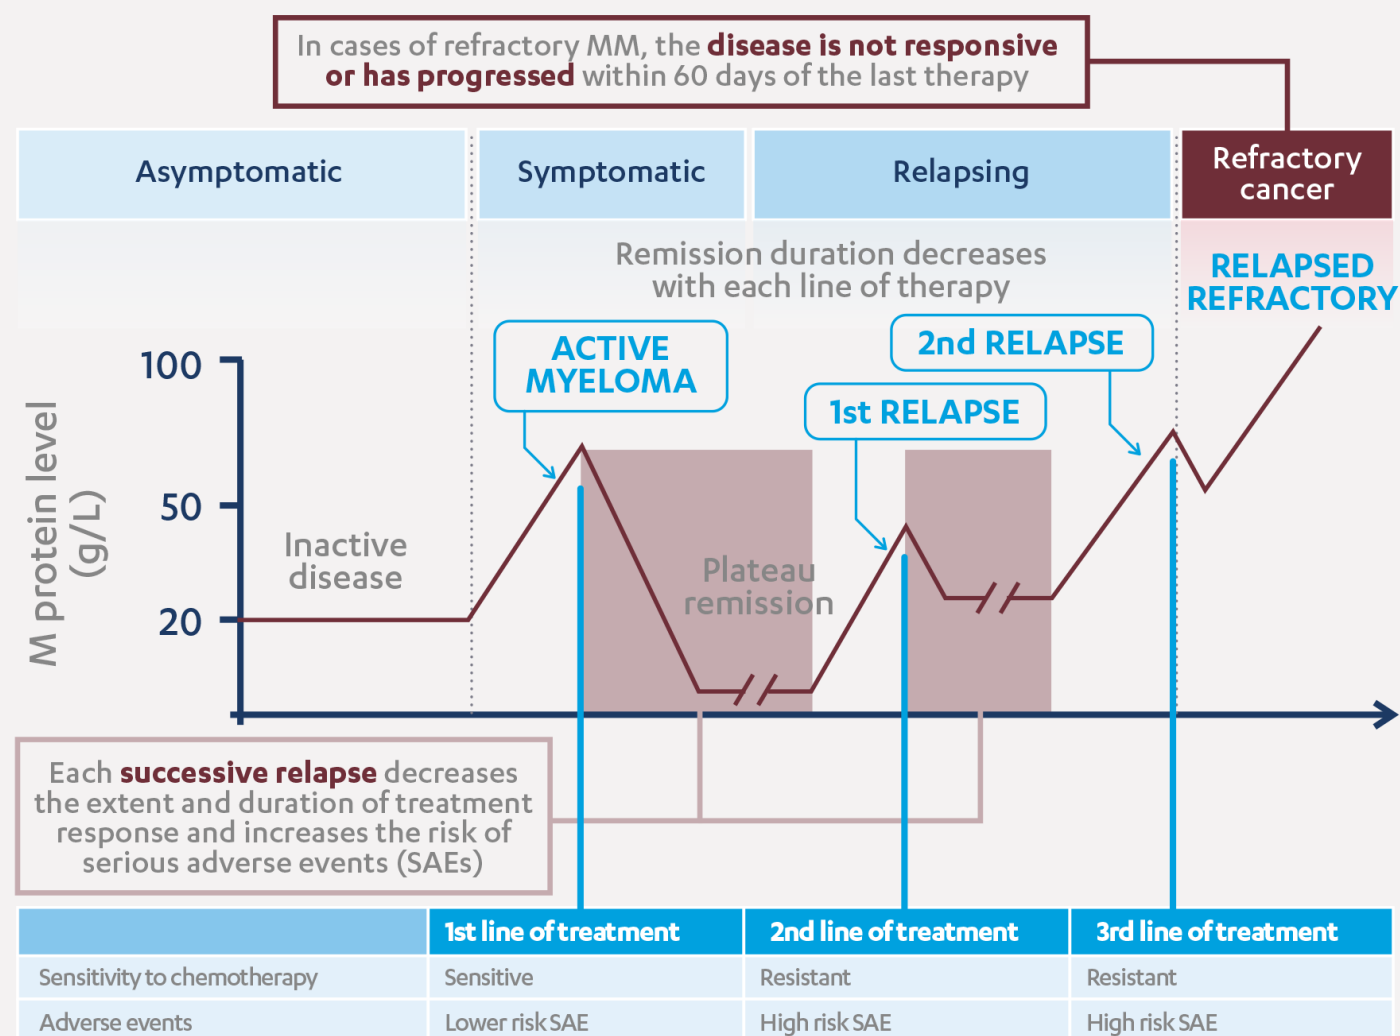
In cases of refractory MM, the **disease is not responsive or has progressed** within 60 days of the last therapy

Asymptomatic

Symptomatic

Relapsing

Refractory cancer

Remission duration decreases with each line of therapy

RELAPSED REFRACTORY

ACTIVE MYELOMA

2nd RELAPSE

1st RELAPSE

100

50

20

M protein level (g/L)

Inactive disease

Plateau remission

Each **successive relapse** decreases the extent and duration of treatment response and increases the risk of serious adverse events (SAEs)

| | 1st line of treatment | 2nd line of treatment | 3rd line of treatment |
|---|---|---|---|
| Sensitivity to chemotherapy | Sensitive | Resistant | Resistant |
| Adverse events | Lower risk SAE | High risk SAE | High risk SAE |